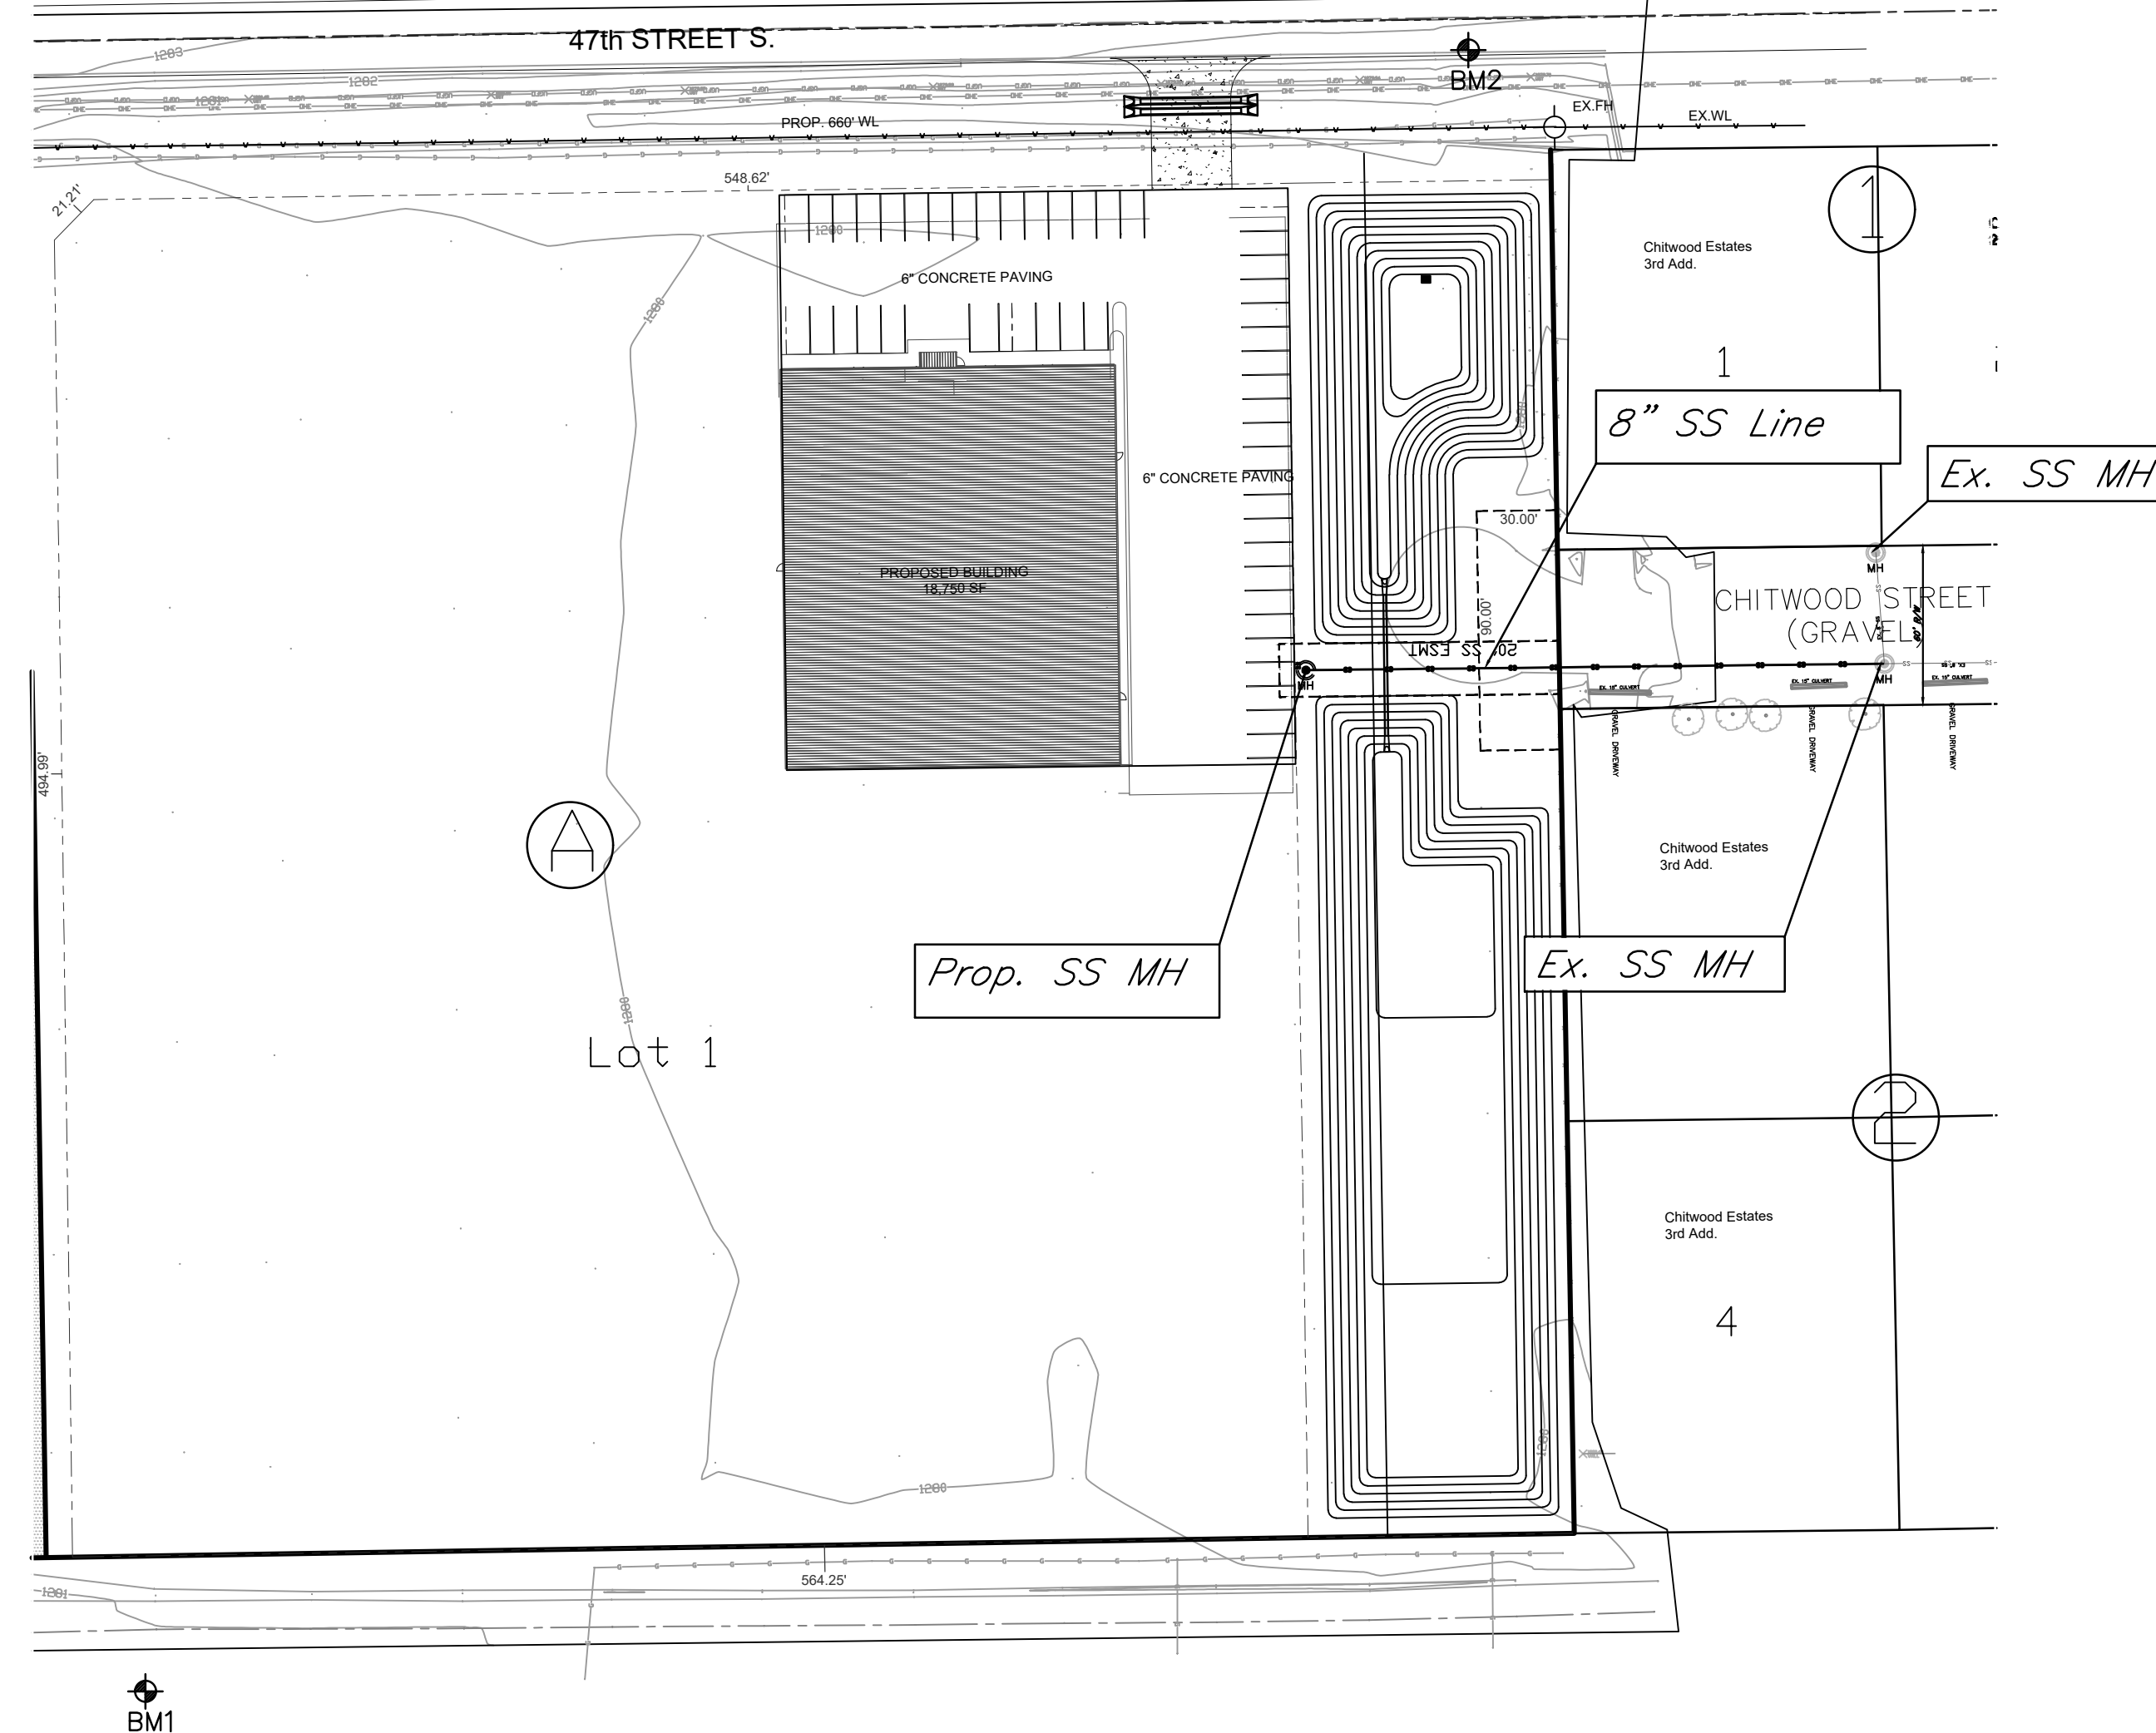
47th STREET S.

BM2

EX.FH

EX.WL

PROP. 660' WL

548.62'

21.21'

1203

1202

1201

1200

6" CONCRETE PAVING

6" CONCRETE PAVING

PROPOSED BUILDING
18,750 SF

1

Chitwood Estates
3rd Add.

1

8" SS Line

Ex. SS MH

30.00'

90.00'

20' SS ESMT

MH

MH

MH

CHITWOOD STREET
(GRAVEL)

EX. 15" CULVERT

EX. 15" CULVERT

EX. 15" CULVERT

GRAVEL DRIVEWAY

GRAVEL DRIVEWAY

GRAVEL DRIVEWAY

494.99'

A

Prop. SS MH

Ex. SS MH

Chitwood Estates
3rd Add.

Lot 1

1200

2

Chitwood Estates
3rd Add.

4

1200

1200

564.25'

1201

BM1